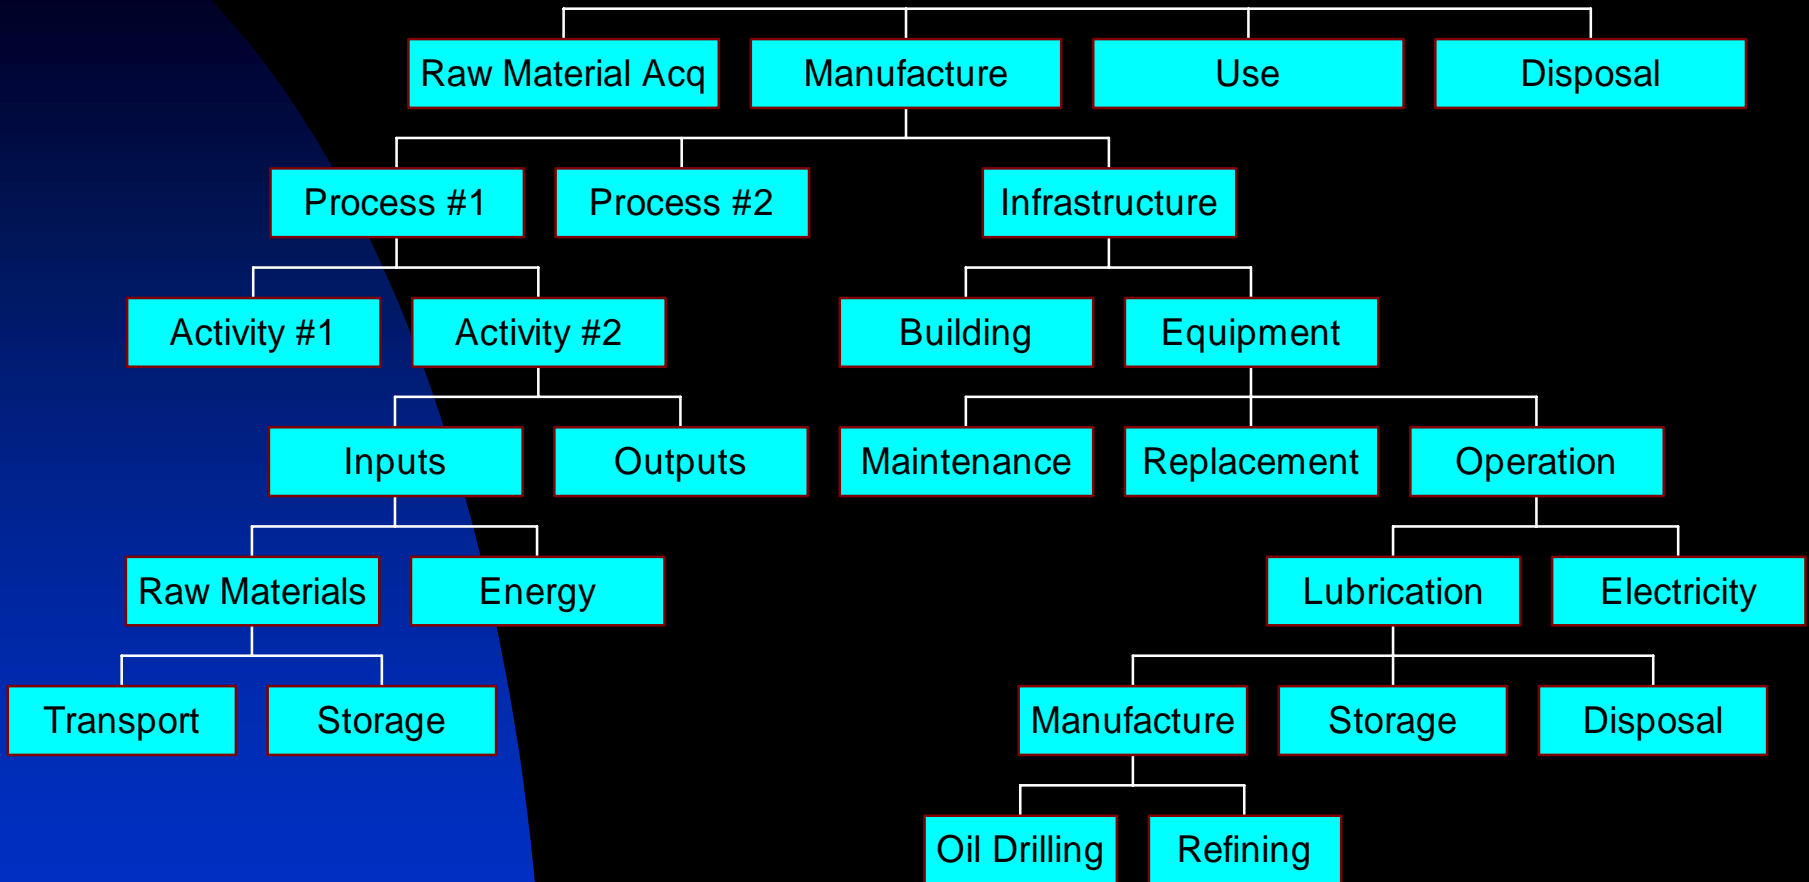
Raw Material Acq
Manufacture
Use
Disposal

Process #1
Process #2
Infrastructure

Activity #1
Activity #2
Building
Equipment

Inputs
Outputs
Maintenance
Replacement
Operation

Raw Materials
Energy
Lubrication
Electricity

Transport
Storage
Manufacture
Storage
Disposal

Oil Drilling
Refining